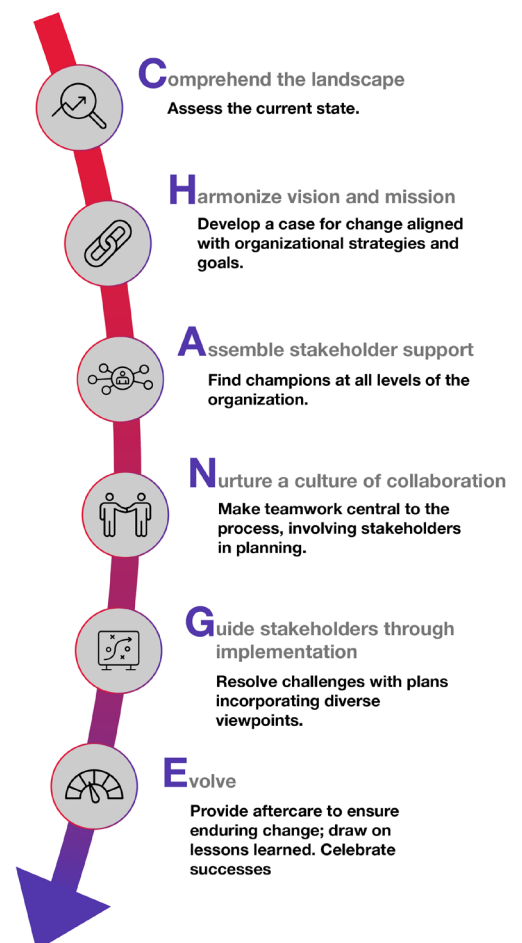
Comprehend the landscape
Assess the current state.

Harmonize vision and mission
Develop a case for change aligned with organizational strategies and goals.

Assemble stakeholder support
Find champions at all levels of the organization.

Nurture a culture of collaboration
Make teamwork central to the process, involving stakeholders in planning.

Guide stakeholders through implementation
Resolve challenges with plans incorporating diverse viewpoints.

Evolve
Provide aftercare to ensure enduring change; draw on lessons learned. Celebrate successes